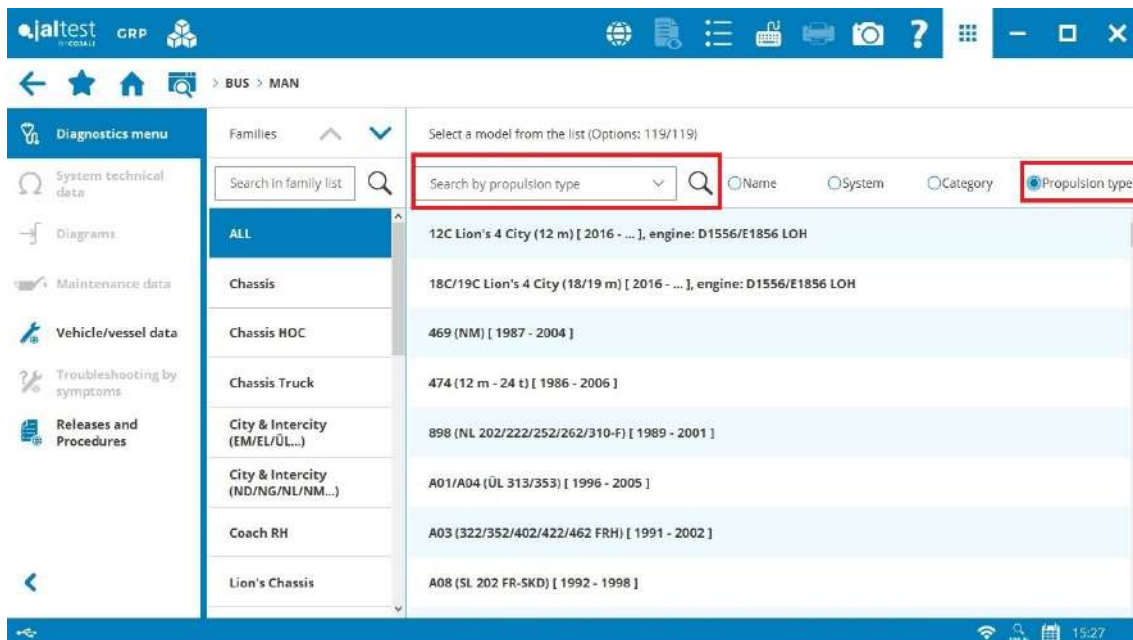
jaltest COJALI GRP

> BUS > MAN

Diagnostics menu

System technical data

Diagrams

Maintenance data

Vehicle/vessel data

Troubleshooting by symptoms

Releases and Procedures

Families

Search in family list

ALL

Chassis

Chassis HOC

Chassis Truck

City & Intercity (EM/EL/ÜL...)

City & Intercity (ND/NG/NL/NM...)

Coach RH

Lion's Chassis

Select a model from the list (Options: 119/119)

Search by propulsion type

Name

System

Category

Propulsion type

12C Lion's 4 City (12 m) [ 2016 - ... ], engine: D1556/E1856 LOH

18C/19C Lion's 4 City (18/19 m) [ 2016 - ... ], engine: D1556/E1856 LOH

469 (NM) [ 1987 - 2004 ]

474 (12 m - 24 t) [ 1986 - 2006 ]

898 (NL 202/222/252/262/310-F) [ 1989 - 2001 ]

A01/A04 (ÜL 313/353) [ 1996 - 2005 ]

A03 (322/352/402/422/462 FRH) [ 1991 - 2002 ]

A08 (SL 202 FR-SKD) [ 1992 - 1998 ]

15:27